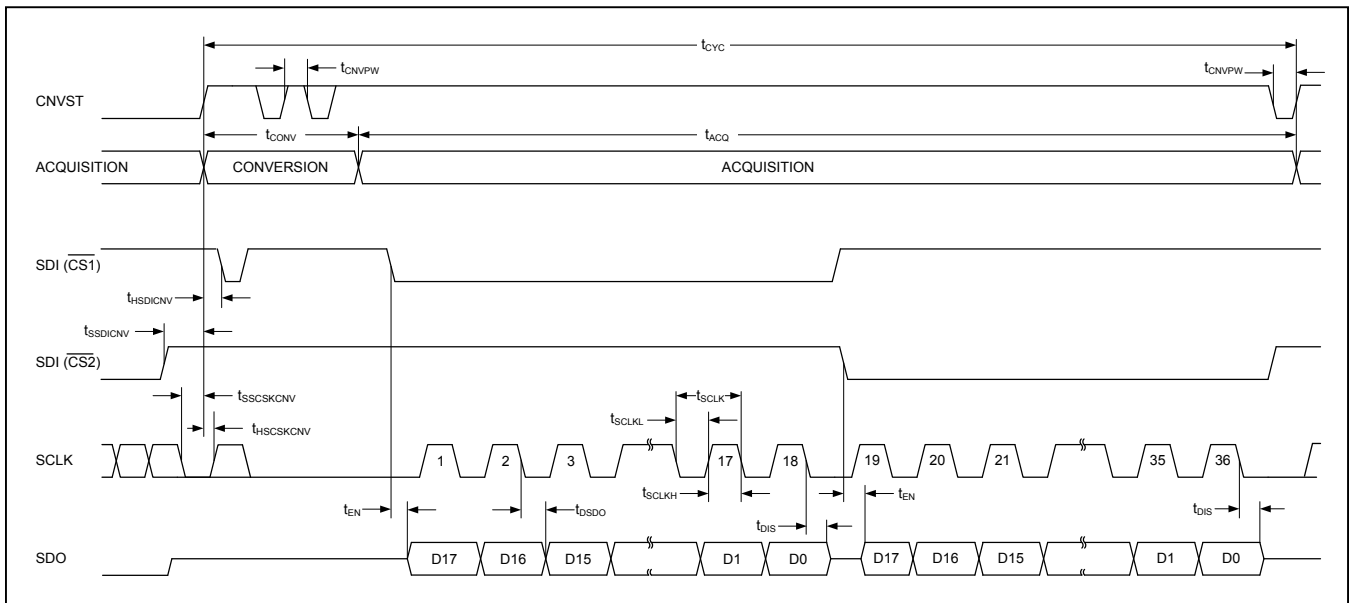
$t_{CYC}$
$t_{CNVPW}$
$t_{CNVPW}$
CNVST
$t_{CONV}$
$t_{ACQ}$
ACQUISITION
CONVERSION
ACQUISITION
SDI ($\overline{CS1}$)
$t_{HSDICNV}$
$t_{SSDICNV}$
SDI ($\overline{CS2}$)
$t_{SSCSKCNV}$
$t_{HSCSKCNV}$
$t_{SCLK}$
$t_{SCLKL}$
SCLK
1
2
3
17
18
19
20
21
35
36
$t_{SCLKH}$
$t_{EN}$
$t_{DSDO}$
$t_{DIS}$
$t_{EN}$
$t_{DIS}$
SDO
D17
D16
D15
D1
D0
D17
D16
D15
D1
D0